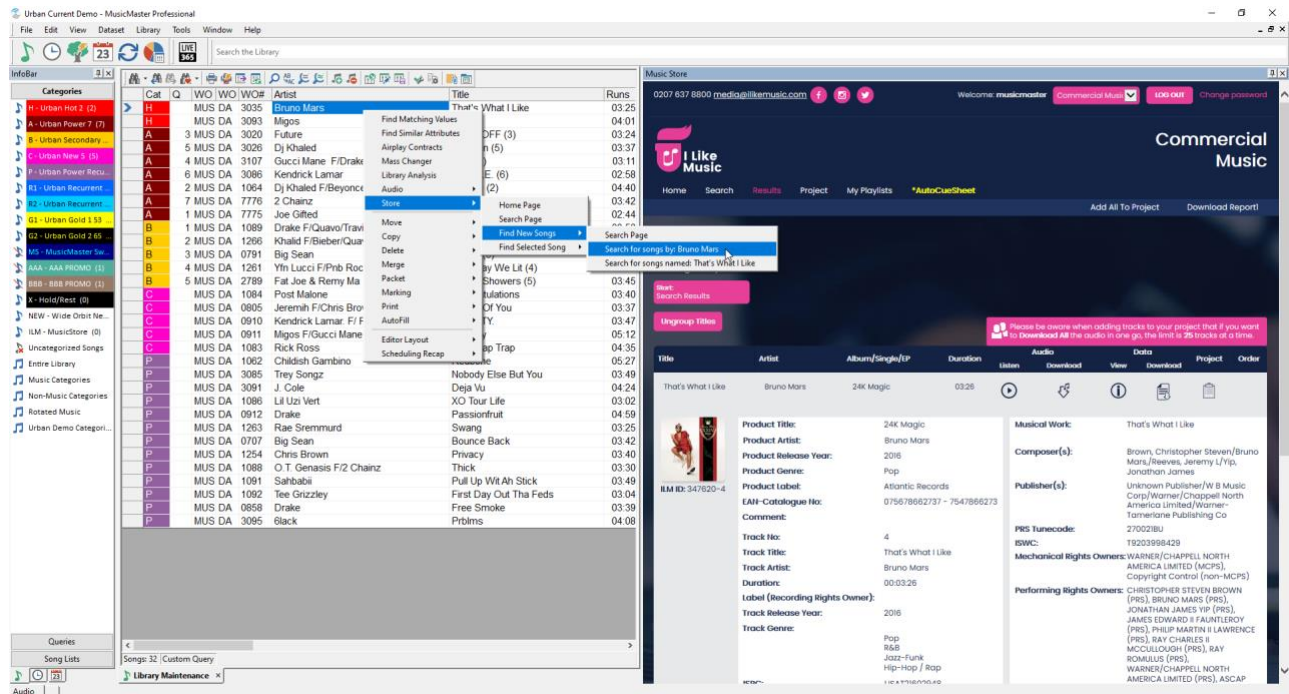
Urban Current Demo - MusicMaster Professional

File Edit View Dataset Library Tools Window Help

Search the Library

InfoBar

Categories

H - Urban Hot 2 (2)
A - Urban Power 7 (7)
B - Urban Secondary ...
C - Urban New 5 (5)
P - Urban Power Recu...
R1 - Urban Recurrent ...
R2 - Urban Recurrent ...
G1 - Urban Gold 1 53 ...
G2 - Urban Gold 2 65 ...
MS - MusicMaster Sw...
AAA - AAA PROMO (1)
BBB - BBB PROMO (1)
X - Hold/Rest (0)
NEW - Wide Orbit Ne...
ILM - MusicStore (0)
Uncategorized Songs
Entire Library
Music Categories
Non-Music Categories
Rotated Music
Urban Demo Categori...

Queries
Song Lists

| Cat | Q | WO | WO | WO# | Artist | Title | Runs |
|---|---|---|---|---|---|---|---|
| H | | | MUS | DA 3035 | Bruno Mars | That's What I Like | 03:25 |
| H | | | MUS | DA 3093 | Migos | | 04:01 |
| A | | 3 | MUS | DA 3020 | Future | OFF (3) | 03:24 |
| A | | 5 | MUS | DA 3026 | Dj Khaled | n (5) | 03:37 |
| A | | 4 | MUS | DA 3107 | Gucci Mane F/Drake | | 03:11 |
| A | | 6 | MUS | DA 3086 | Kendrick Lamar | E. (6) | 02:58 |
| A | | 2 | MUS | DA 1064 | Dj Khaled F/Beyonce | (2) | 04:40 |
| A | | 7 | MUS | DA 7776 | 2 Chainz | | 03:42 |
| A | | 1 | MUS | DA 7775 | Joe Gifted | | 02:44 |
| B | | 1 | MUS | DA 1089 | Drake F/Quavo/Travi | | |
| B | | 2 | MUS | DA 1266 | Khalid F/Bieber/Qua | | |
| B | | 3 | MUS | DA 0791 | Big Sean | | |
| B | | 4 | MUS | DA 1261 | Yfn Lucci F/Pnb Roc | ay We Lit (4) | |
| B | | 5 | MUS | DA 2789 | Fat Joe & Remy Ma | Showers (5) | 03:45 |
| C | | | MUS | DA 1084 | Post Malone | tulations | 03:40 |
| C | | | MUS | DA 0805 | Jeremih F/Chris Bro | Of You | 03:37 |
| C | | | MUS | DA 0910 | Kendrick Lamar F/ F | TY. | 03:47 |
| C | | | MUS | DA 0911 | Migos F/Gucci Mane | | 05:12 |
| C | | | MUS | DA 1083 | Rick Ross | ap Trap | 04:35 |
| P | | | MUS | DA 1062 | Childish Gambino | | 05:27 |
| P | | | MUS | DA 3085 | Trey Songz | Nobody Else But You | 03:49 |
| P | | | MUS | DA 3091 | J. Cole | Deja Vu | 04:24 |
| P | | | MUS | DA 1086 | Lil Uzi Vert | XO Tour Life | 03:02 |
| P | | | MUS | DA 0912 | Drake | Passionfruit | 04:59 |
| P | | | MUS | DA 1263 | Rae Sremmurd | Swang | 03:25 |
| P | | | MUS | DA 0707 | Big Sean | Bounce Back | 03:42 |
| P | | | MUS | DA 1254 | Chris Brown | Privacy | 03:40 |
| P | | | MUS | DA 1088 | O.T. Genasis F/2 Chainz | Thick | 03:30 |
| P | | | MUS | DA 1091 | Sahbabii | Pull Up Wit Ah Stick | 03:49 |
| P | | | MUS | DA 1092 | Tee Grizzley | First Day Out Tha Feds | 03:04 |
| P | | | MUS | DA 0858 | Drake | Free Smoke | 03:39 |
| P | | | MUS | DA 3095 | 6lack | Prblms | 04:08 |

Find Matching Values
Find Similar Attributes
Airplay Contracts
Mass Changer
Library Analysis
Audio
Store
Move
Copy
Delete
Merge
Packet
Marking
Print
AutoFill
Editor Layout
Scheduling Recap

Home Page
Search Page
Find New Songs
Find Selected Song

Search Page
Search for songs by: Bruno Mars
Search for songs named: That's What I Like

Songs: 32 Custom Query
Library Maintenance ×
Audio

Music Store

0207 837 8800 media@ilikemusic.com
Welcome: musicmaster Commercial Music LOG OUT Change password

I Like Music
Commercial Music

Home Search Results Project My Playlists *AutoCueSheet
Add All To Project Download Report!

Search Results
Ungroup Titles

Please be aware when adding tracks to your project that if you want to Download All the audio in one go, the limit is 25 tracks at a time.

Title Artist Album/Single/EP Duration Audio Listen Download Data View Download Project Order

That's What I Like Bruno Mars 24K Magic 03:26

ILM ID: 347620-4

Product Title: 24K Magic
Product Artist: Bruno Mars
Product Release Year: 2016
Product Genre: Pop
Product Label: Atlantic Records
EAN-Catalogue No: 075678662737 - 7547866273
Comment:
Track No: 4
Track Title: That's What I Like
Track Artist: Bruno Mars
Duration: 00:03:26
Label (Recording Rights Owner):
Track Release Year: 2016
Track Genre: Pop R&B Jazz-Funk Hip-Hop / Rap

Musical Work: That's What I Like
Composer(s): Brown, Christopher Steven/Bruno Mars/Reeves, Jeremy L/Yip, Jonathan James
Publisher(s): Unknown Publisher/W B Music Corp/Warner/Chappell North America Limited/Warner-Tamerlane Publishing Co
PRS Tunecode: 270021BU
ISWC: T9203998429
Mechanical Rights Owners: WARNER/CHAPPELL NORTH AMERICA LIMITED (MCPS), Copyright Control (non-MCPS)
Performing Rights Owners: CHRISTOPHER STEVEN BROWN (PRS), BRUNO MARS (PRS), JONATHAN JAMES YIP (PRS), JAMES EDWARD II FAUNTLEROY (PRS), PHILIP MARTIN II LAWRENCE (PRS), RAY CHARLES II MCCULLOUGH (PRS), RAY ROMULUS (PRS), WARNER/CHAPPELL NORTH AMERICA LIMITED (PRS), ASCAP